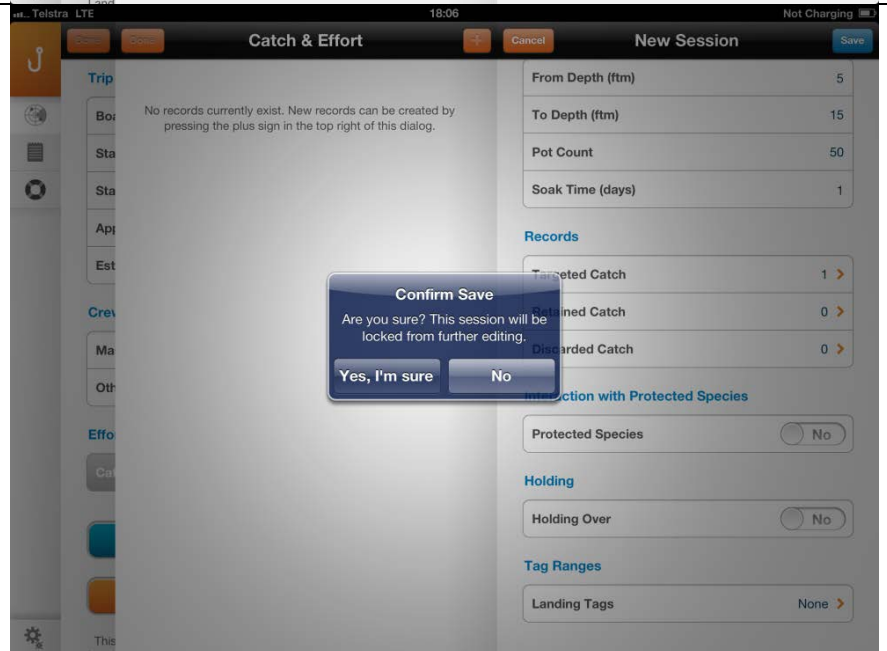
Telstra LTE
18:06
Not Charging

Done
Done
Catch & Effort
+
Cancel
New Session
Save

Trip
Boa
Sta
Sta
App
Est
Crev
Ma
Oth
Effo
Ca

This

No records currently exist. New records can be created by pressing the plus sign in the top right of this dialog.

From Depth (ftm) 5
To Depth (ftm) 15
Pot Count 50
Soak Time (days) 1

Records
Targeted Catch 1
Retained Catch 0
Discarded Catch 0

Interaction with Protected Species
Protected Species No

Holding
Holding Over No

Tag Ranges
Landing Tags None

Confirm Save
Are you sure? This session will be locked from further editing.
Yes, I'm sure
No